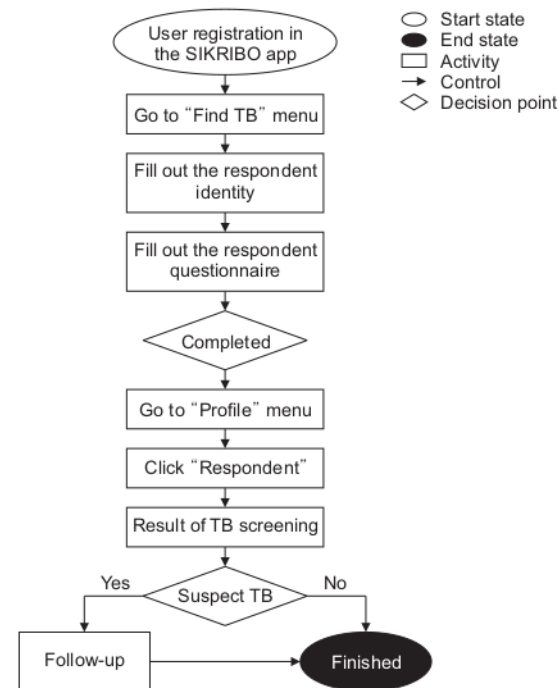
User registration in the SIKRIBO app

Start state
End state
Activity
Control
Decision point

Go to “Find TB” menu

Fill out the respondent identity

Fill out the respondent questionnaire

Completed

Go to “Profile” menu

Click “Respondent”

Result of TB screening

Yes

Suspect TB

No

Follow-up

Finished